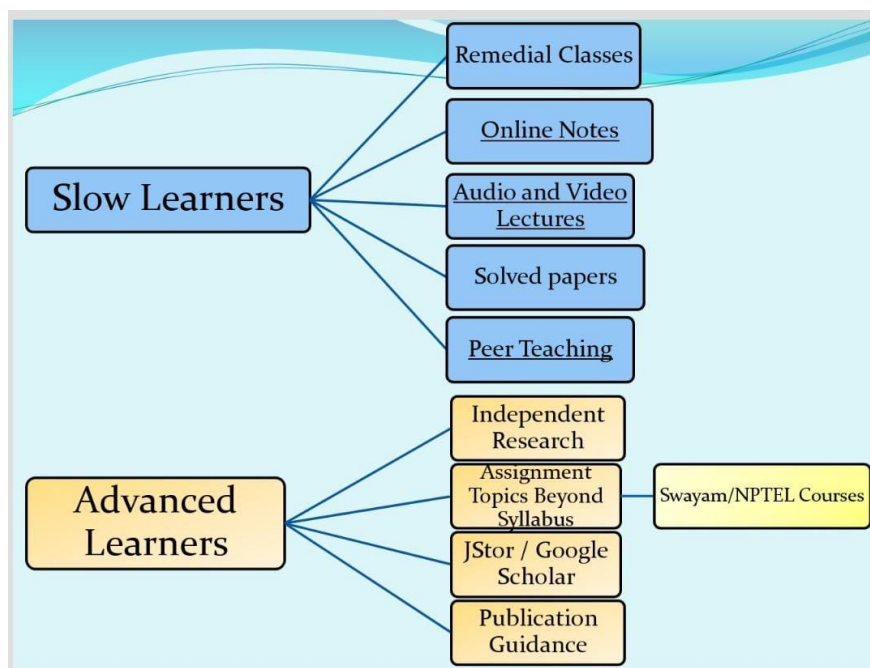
Slow Learners

Remedial Classes

Online Notes

Audio and Video Lectures

Solved papers

Peer Teaching

Advanced Learners

Independent Research

Assignment Topics Beyond Syllabus

Swayam/NPTEL Courses

JStor / Google Scholar

Publication Guidance